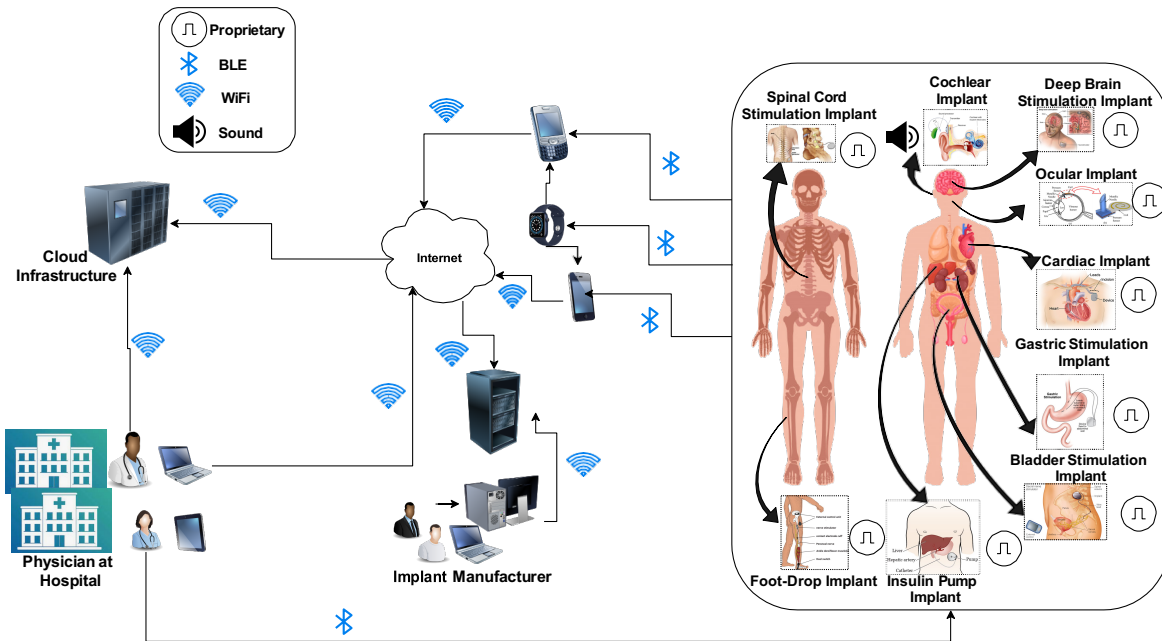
Proprietary
BLE
WiFi
Sound

Cloud Infrastructure

Internet

Physician at Hospital

Implant Manufacturer

Spinal Cord Stimulation Implant

Cochlear Implant

Deep Brain Stimulation Implant

Ocular Implant

Cardiac Implant

Gastric Stimulation Implant

Bladder Stimulation Implant

Foot-Drop Implant

Insulin Pump Implant